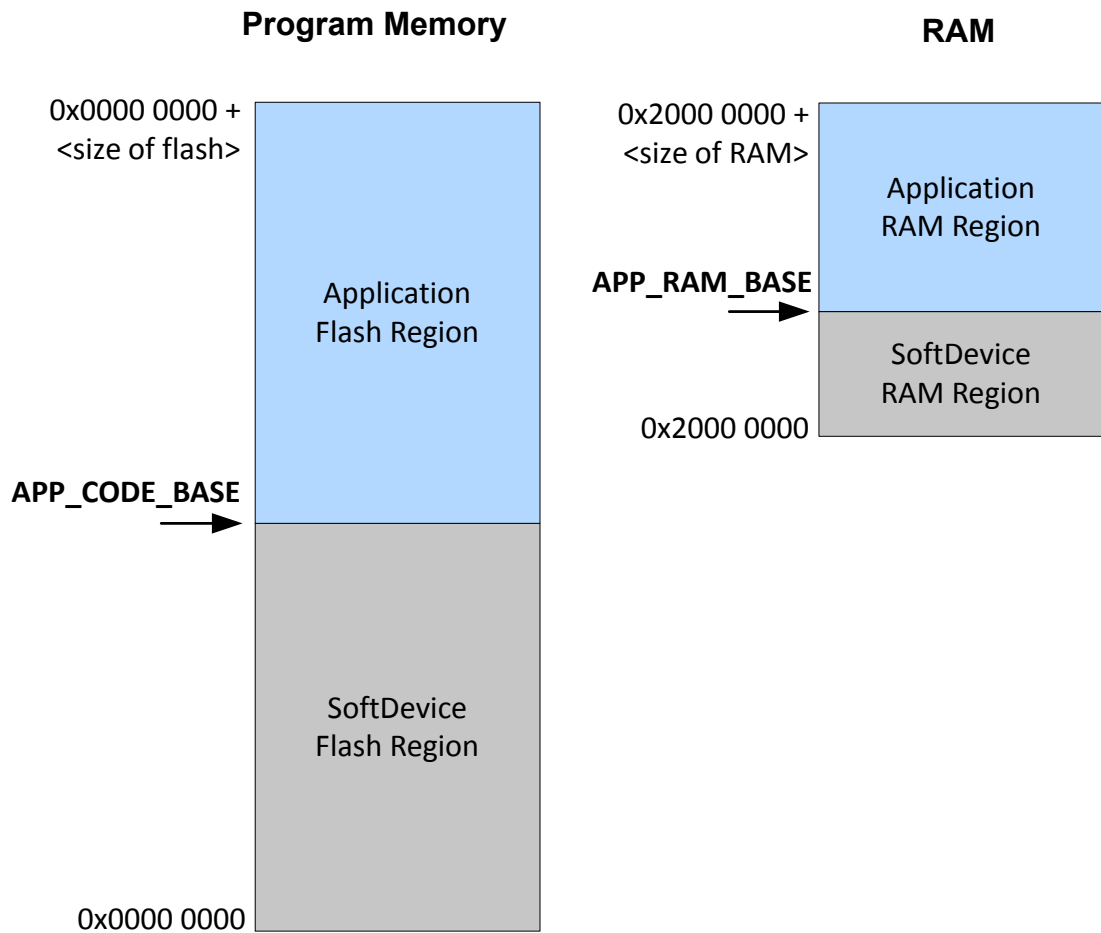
Program Memory

0x0000 0000 + <size of flash>

Application Flash Region

APP_CODE_BASE

SoftDevice Flash Region

0x0000 0000

RAM

0x2000 0000 + <size of RAM>

Application RAM Region

APP_RAM_BASE

SoftDevice RAM Region

0x2000 0000